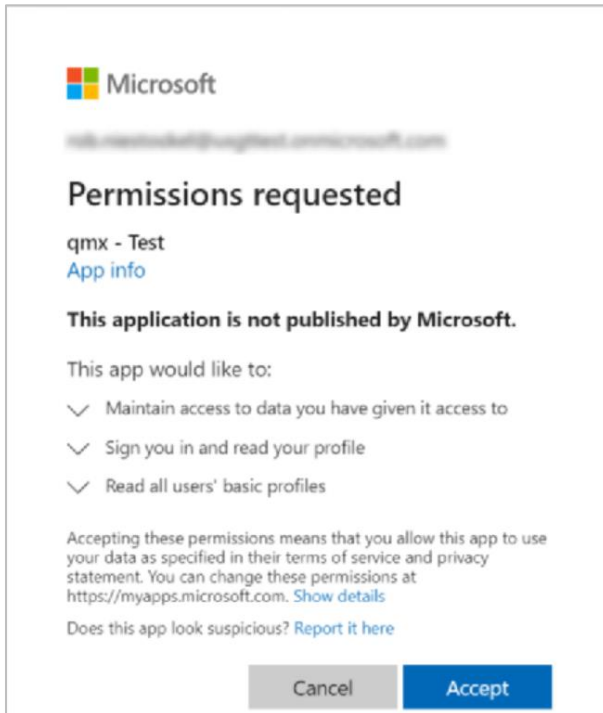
Microsoft

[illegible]

Permissions requested

qmx - Test
App info

This application is not published by Microsoft.

This app would like to:

Maintain access to data you have given it access to

Sign you in and read your profile

Read all users' basic profiles

Accepting these permissions means that you allow this app to use your data as specified in their terms of service and privacy statement. You can change these permissions at https://myapps.microsoft.com. Show details

Does this app look suspicious? Report it here

Cancel

Accept